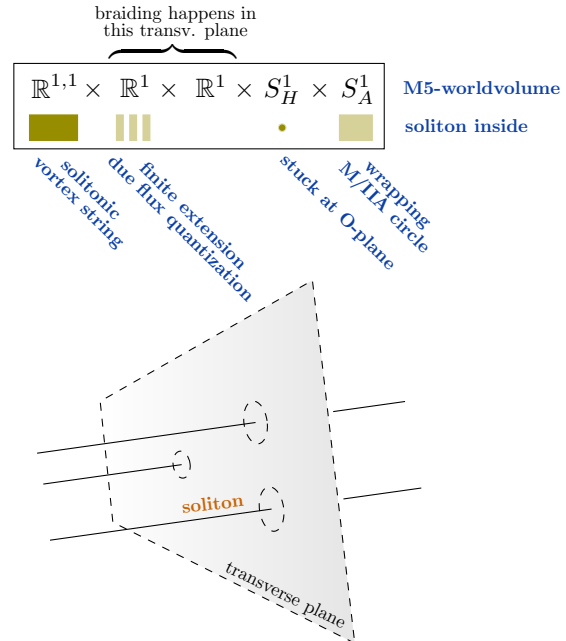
braiding happens in this transv. plane

$\mathbb{R}^{1,1} \times \mathbb{R}^1 \times \mathbb{R}^1 \times S^1_H \times S^1_A$

M5-worldvolume

soliton inside

solitonic vortex string

finite extension due flux quantization

stuck at O-plane

wrapping M/IIA circle

soliton

transverse plane